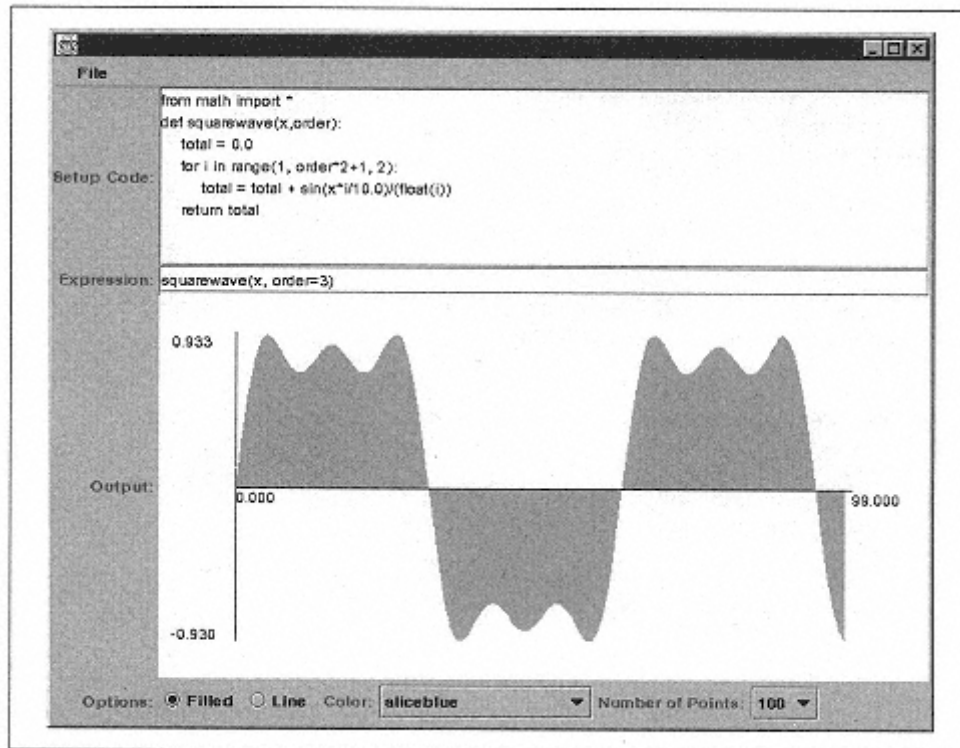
File

Setup Code:

from math import *
def squarewave(x,order):
  total = 0.0
  for i in range(1, order*2+1, 2):
    total = total + sin(x*i/10.0)/(float(i))
  return total

Expression: squarewave(x, order=3)

Output:

0.933

0.000

99.000

-0.930

Options: Filled Line Color: aliceblue Number of Points: 100